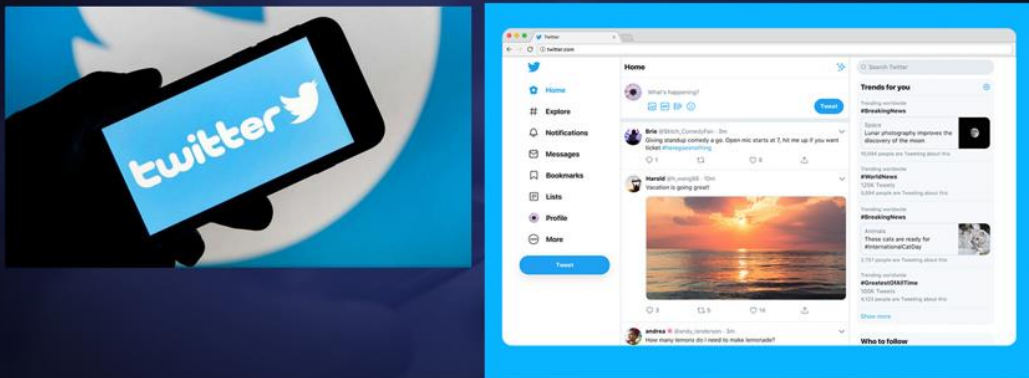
twitter

Twitter
twitter.com

Home
Explore
Notifications
Messages
Bookmarks
Lists
Profile
More
Tweet

Home
What's happening?
Tweet

Brie @Stitch_ComedyFan · 3m
Giving standup comedy a go. Open mic starts at 7, hit me up if you want ticket #foreveryonething
1
6

Harold @h_wang88 · 10m
Vacation is going great!
3
5
14

andrea @andy_landerson · 3m
How many lemons do I need to make lemonade?

Search Twitter
Trends for you
Trending worldwide
#BreakingNews
Space
Lunar photography improves the discovery of the moon
10,094 people are Tweeting about this
Trending worldwide
#WorldNews
125K Tweets
5,994 people are Tweeting about this
Trending worldwide
#BreakingNews
Animals
These cats are ready for #InternationalCatDay
2,757 people are Tweeting about this
Trending worldwide
#GreatestOfAllTime
100K Tweets
4,123 people are Tweeting about this
Show more
Who to follow